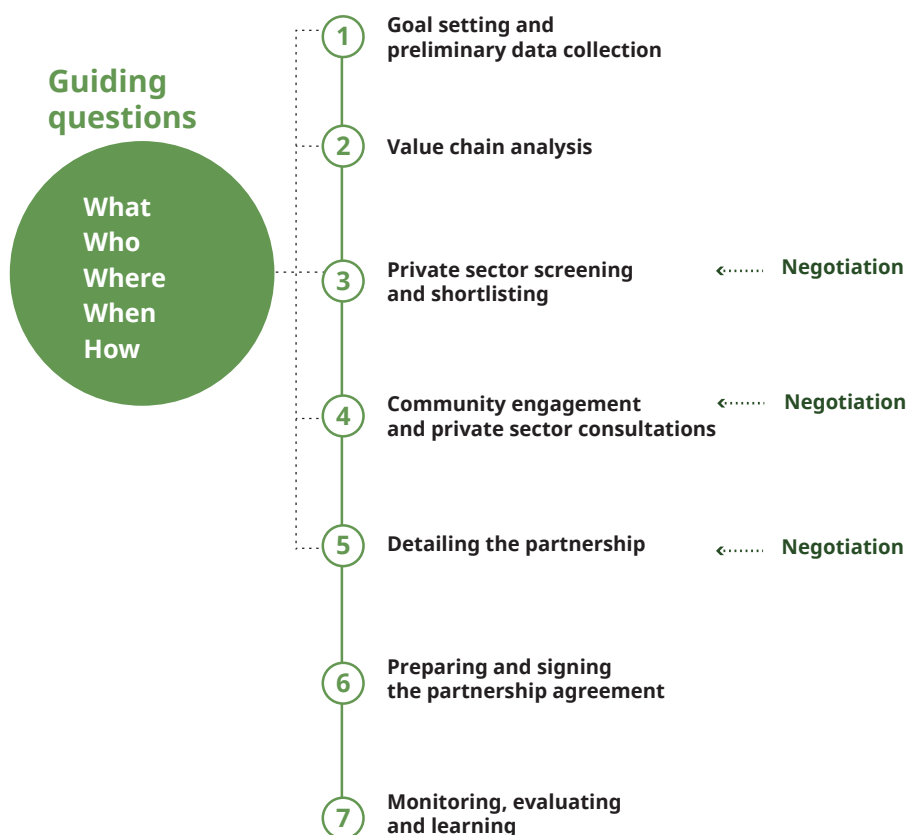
Guiding questions

What
Who
Where
When
How

1 Goal setting and preliminary data collection

2 Value chain analysis

3 Private sector screening and shortlisting

Negotiation

4 Community engagement and private sector consultations

Negotiation

5 Detailing the partnership

Negotiation

6 Preparing and signing the partnership agreement

7 Monitoring, evaluating and learning